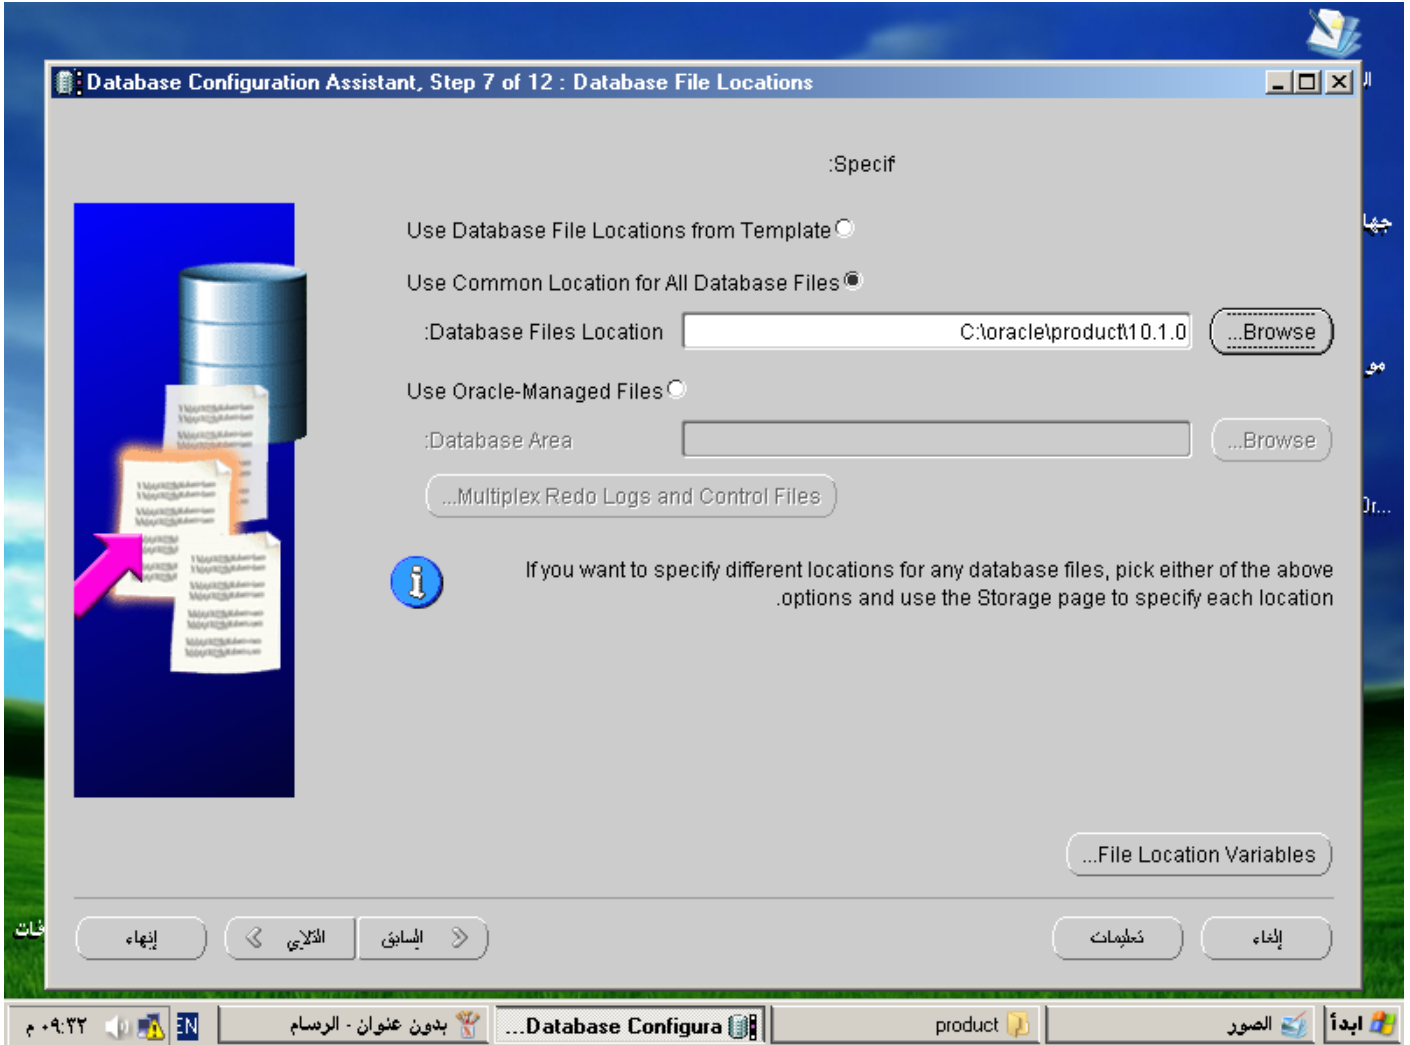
Database Configuration Assistant, Step 7 of 12 : Database File Locations

:Specif

Use Database File Locations from Template

Use Common Location for All Database Files

:Database Files Location C:\oracle\product\10.1.0 ...Browse

Use Oracle-Managed Files

:Database Area ...Browse

...Multiplex Redo Logs and Control Files

If you want to specify different locations for any database files, pick either of the above .options and use the Storage page to specify each location

...File Location Variables

إنهاء
التالي
السابق
تعليمات
إلغاء

ابدأ
الصور
product
...Database Configura
بدون عنوان - الرسام
EN
٠٩:٣٢ م